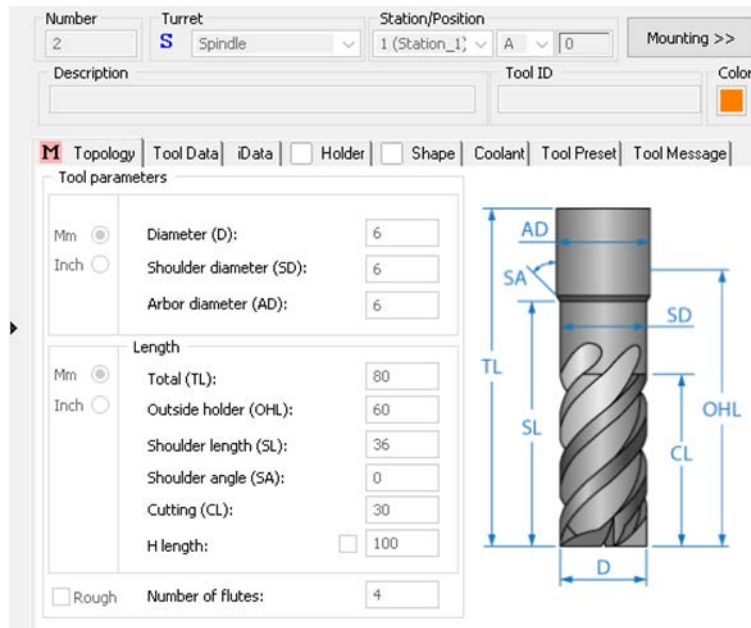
Number
2
Turret
S Spindle
Station/Position
1 (Station_1) A 0
Mounting >>
Description
Tool ID
Color

M Topology | Tool Data | iData | Holder | Shape | Coolant | Tool Preset | Tool Message |

Tool parameters
Mm
Inch
Diameter (D): 6
Shoulder diameter (SD): 6
Arbor diameter (AD): 6

Length
Mm
Inch
Total (TL): 80
Outside holder (OHL): 60
Shoulder length (SL): 36
Shoulder angle (SA): 0
Cutting (CL): 30
H length: 100

Rough
Number of flutes: 4

AD
SA
SD
TL
SL
OHL
CL
D